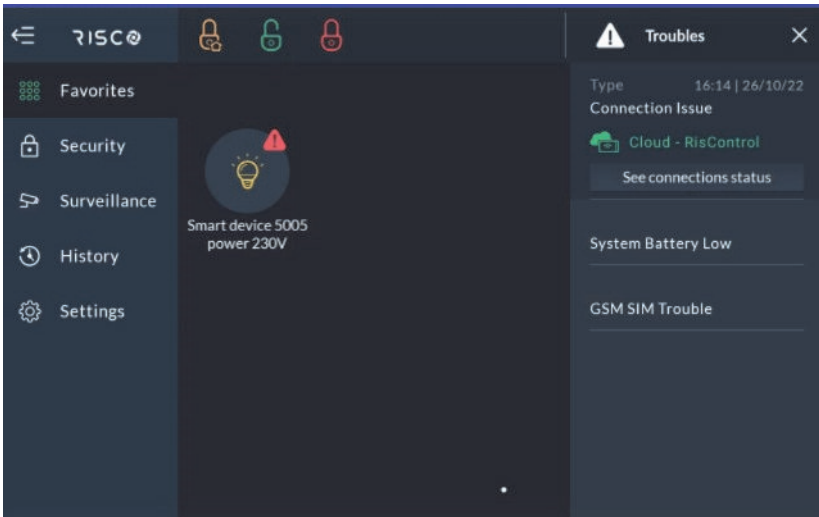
RISCO

Favorites

Security

Surveillance

History

Settings

Smart device 5005 power 230V

Troubles

Type 16:14 | 26/10/22

Connection Issue

Cloud - RisControl

See connections status

System Battery Low

GSM SIM Trouble